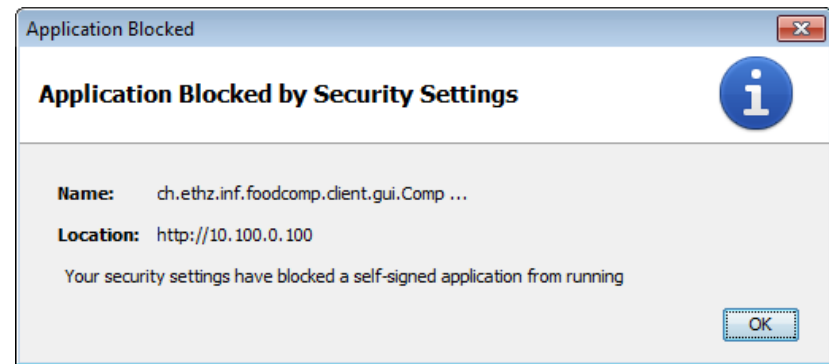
Application Blocked

Application Blocked by Security Settings

i

Name: ch.ethz.inf.foodcomp.client.gui.Comp ...

Location: http://10.100.0.100

Your security settings have blocked a self-signed application from running

OK